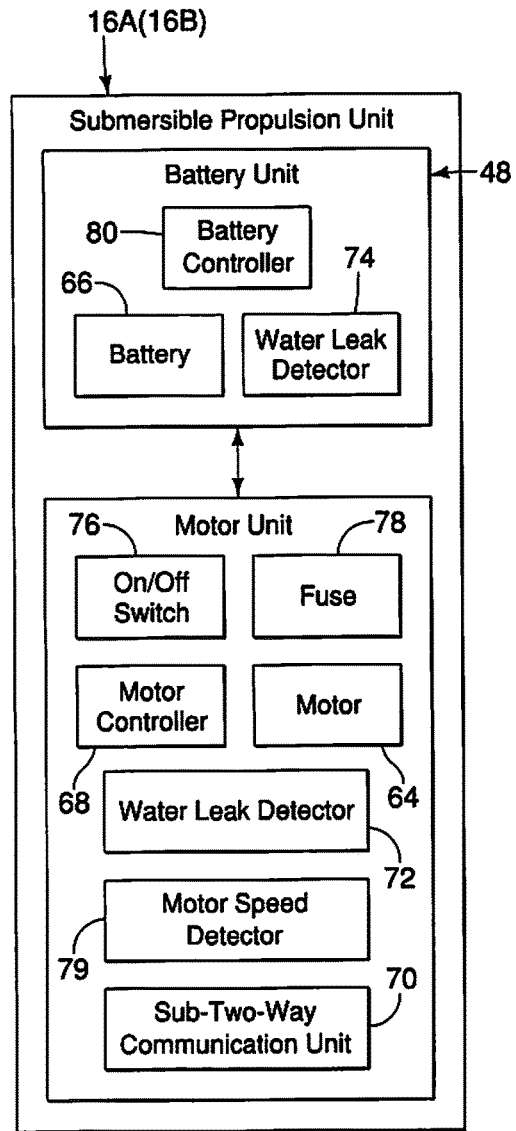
16A(16B)

Submersible Propulsion Unit

Battery Unit

48

80

Battery Controller

66

74

Battery

Water Leak Detector

76

Motor Unit

78

On/Off Switch

Fuse

Motor Controller

Motor

68

Water Leak Detector

64

72

Motor Speed Detector

79

70

Sub-Two-Way Communication Unit